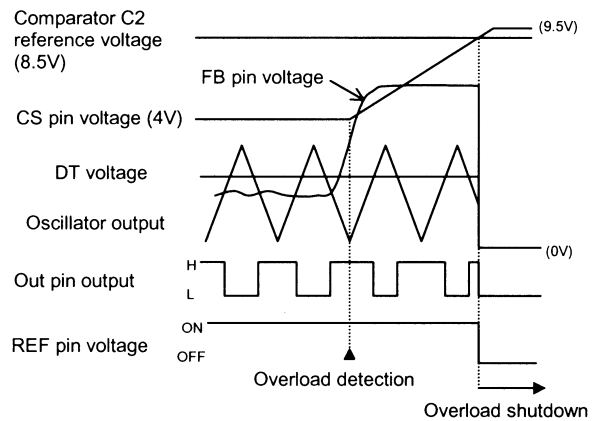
Comparator C2 reference voltage (8.5V)

(9.5V)

FB pin voltage

CS pin voltage (4V)

DT voltage

Oscillator output

(0V)

Out pin output

H

L

REF pin voltage

ON

OFF

Overload detection

Overload shutdown